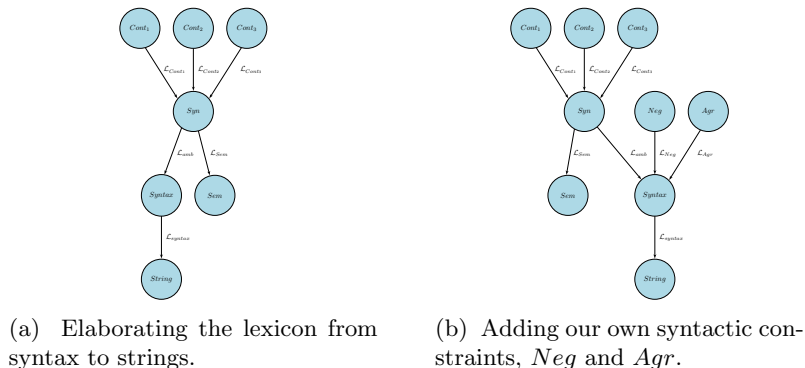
$Cont_1$ $Cont_2$ $Cont_3$

$\mathcal{L}_{Cont_1}$ $\mathcal{L}_{Cont_2}$ $\mathcal{L}_{Cont_3}$

$Syn$

$\mathcal{L}_{amb}$ $\mathcal{L}_{Sem}$

$Syntax$ $Sem$

$\mathcal{L}_{syntax}$

$String$

(a) Elaborating the lexicon from syntax to strings.

$Cont_1$ $Cont_2$ $Cont_3$

$\mathcal{L}_{Cont_1}$ $\mathcal{L}_{Cont_2}$ $\mathcal{L}_{Cont_3}$

$Syn$ $Neg$ $Agr$

$\mathcal{L}_{Sem}$ $\mathcal{L}_{amb}$ $\mathcal{L}_{Neg}$ $\mathcal{L}_{Agr}$

$Sem$ $Syntax$

$\mathcal{L}_{syntax}$

$String$

(b) Adding our own syntactic constraints, $Neg$ and $Agr$.